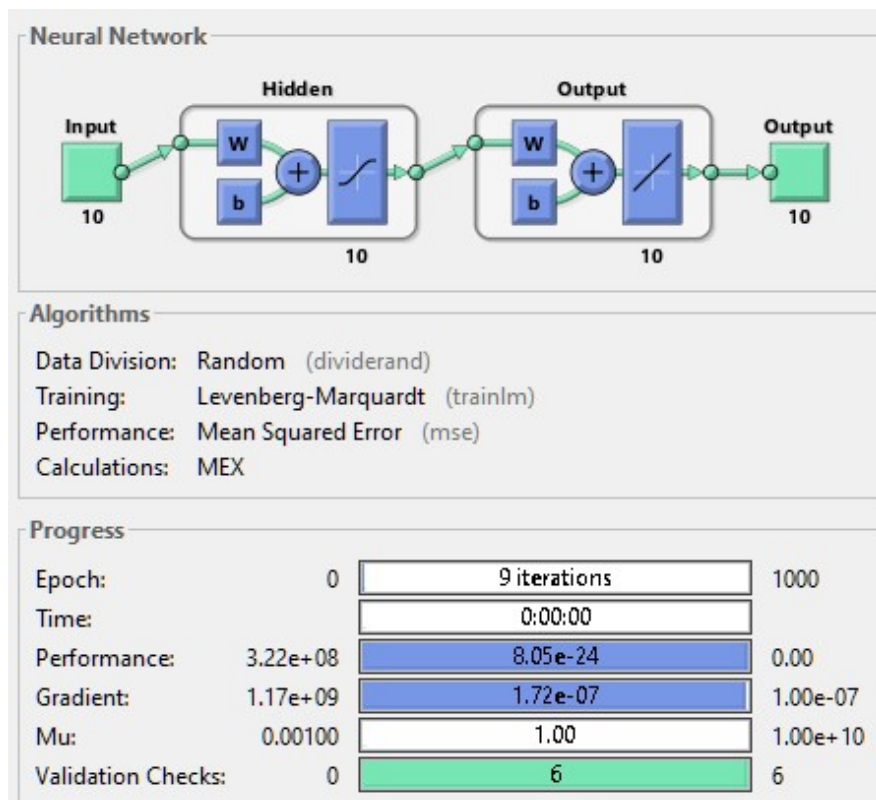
Neural Network

Hidden

Output

Input

W

b

10

10

W

b

10

Output

10

Algorithms

Data Division: Random (dividerand)
Training: Levenberg-Marquardt (trainlm)
Performance: Mean Squared Error (mse)
Calculations: MEX

Progress

| | | | |
|---|---|---|---|
| Epoch: | 0 | 9 iterations | 1000 |
| Time: | | 0:00:00 | |
| Performance: | 3.22e+08 | 8.05e-24 | 0.00 |
| Gradient: | 1.17e+09 | 1.72e-07 | 1.00e-07 |
| Mu: | 0.00100 | 1.00 | 1.00e+10 |
| Validation Checks: | 0 | 6 | 6 |